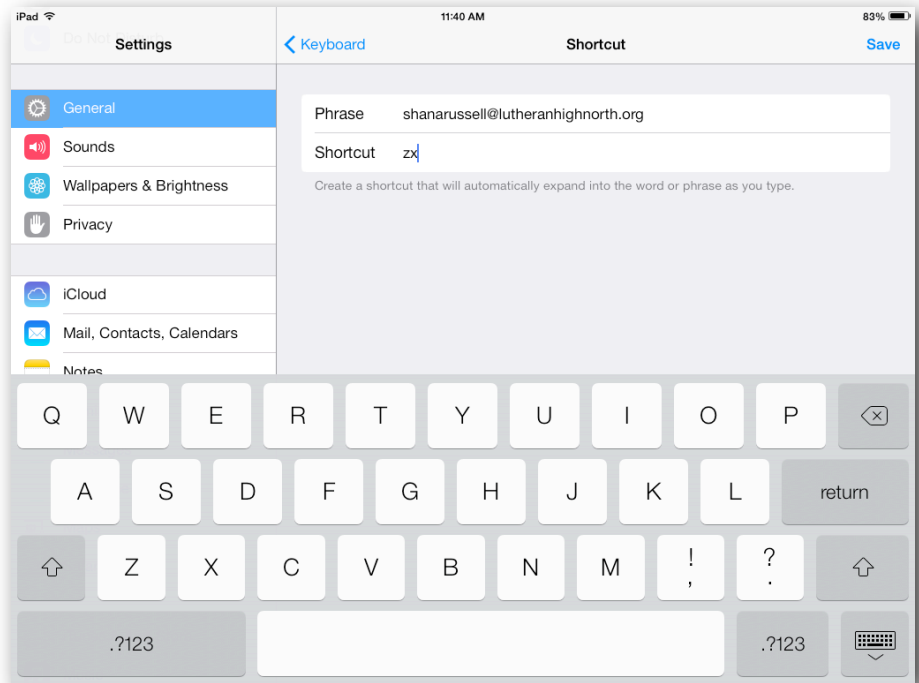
iPad
11:40 AM
83%

Do Not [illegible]
Settings
Keyboard
Shortcut
Save

General
Sounds
Wallpapers & Brightness
Privacy

iCloud
Mail, Contacts, Calendars
Notes

Phrase shanarussell@lutheranhighnorth.org
Shortcut zx
Create a shortcut that will automatically expand into the word or phrase as you type.

Q W E R T Y U I O P
A S D F G H J K L return
Z X C V B N M ! , ? .
.?123 .?123